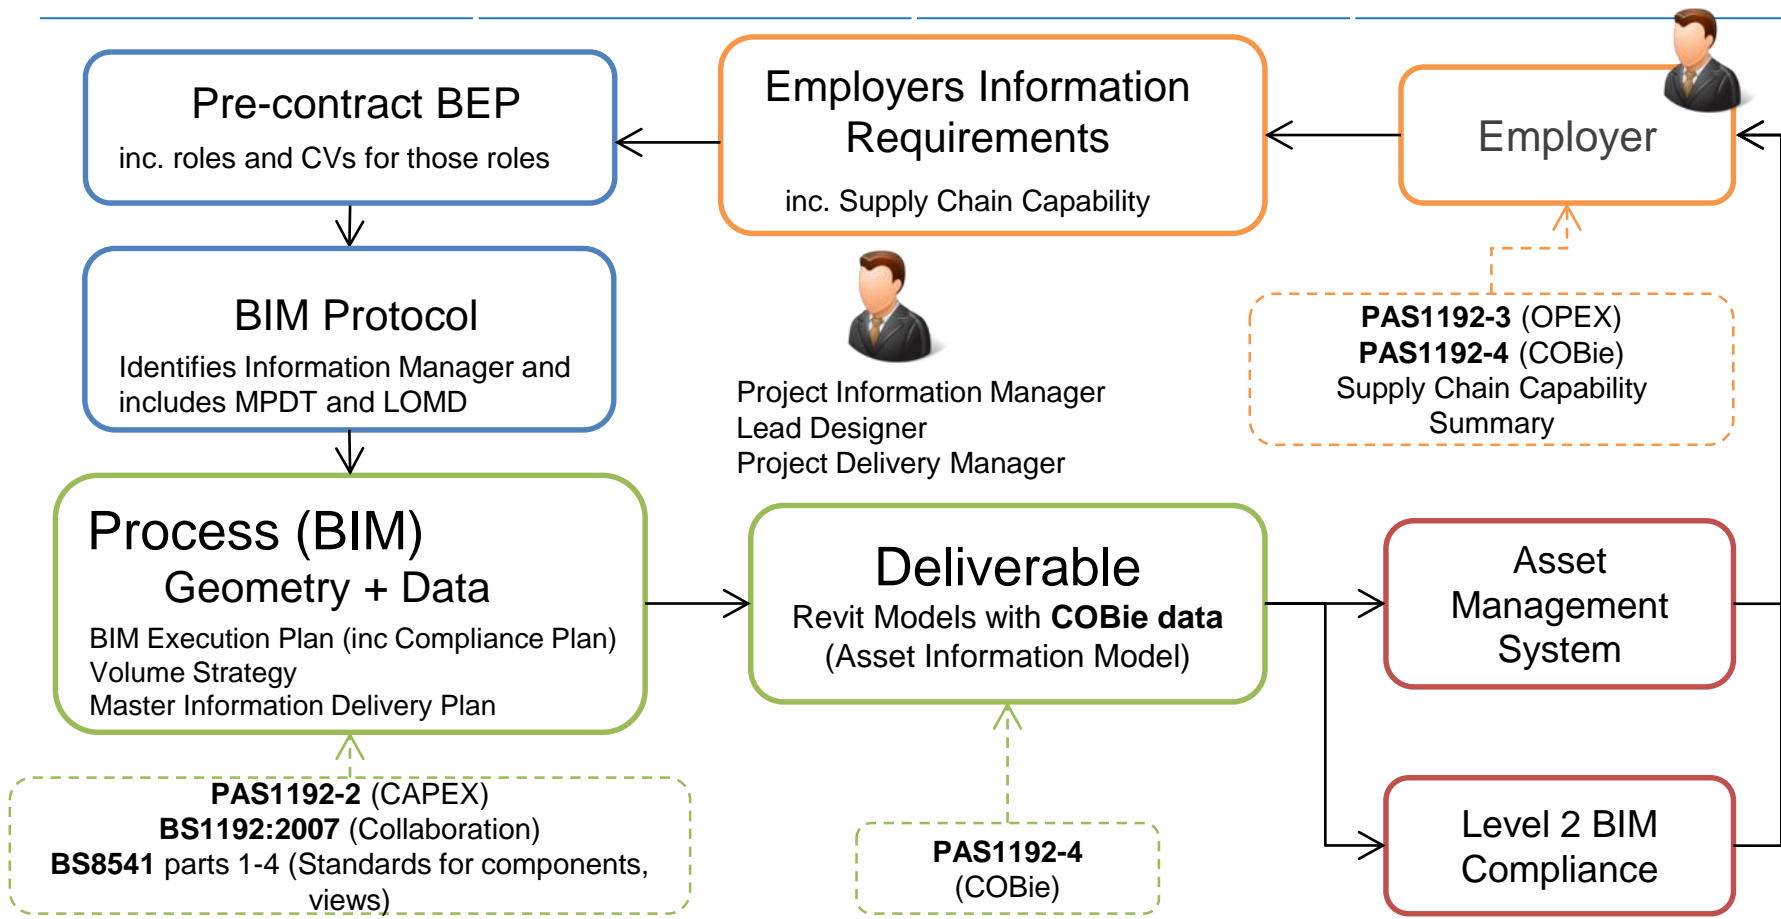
Pre-contract BEP
inc. roles and CVs for those roles

Employers Information Requirements
inc. Supply Chain Capability

Employer

BIM Protocol
Identifies Information Manager and includes MPDT and LOMD

Project Information Manager
Lead Designer
Project Delivery Manager

**PAS1192-3** (OPEX)
**PAS1192-4** (COBie)
Supply Chain Capability Summary

Process (BIM)
Geometry + Data
BIM Execution Plan (inc Compliance Plan)
Volume Strategy
Master Information Delivery Plan

Deliverable
Revit Models with **COBie data**
(Asset Information Model)

Asset Management System

**PAS1192-2** (CAPEX)
**BS1192:2007** (Collaboration)
**BS8541** parts 1-4 (Standards for components, views)

**PAS1192-4**
(COBie)

Level 2 BIM Compliance